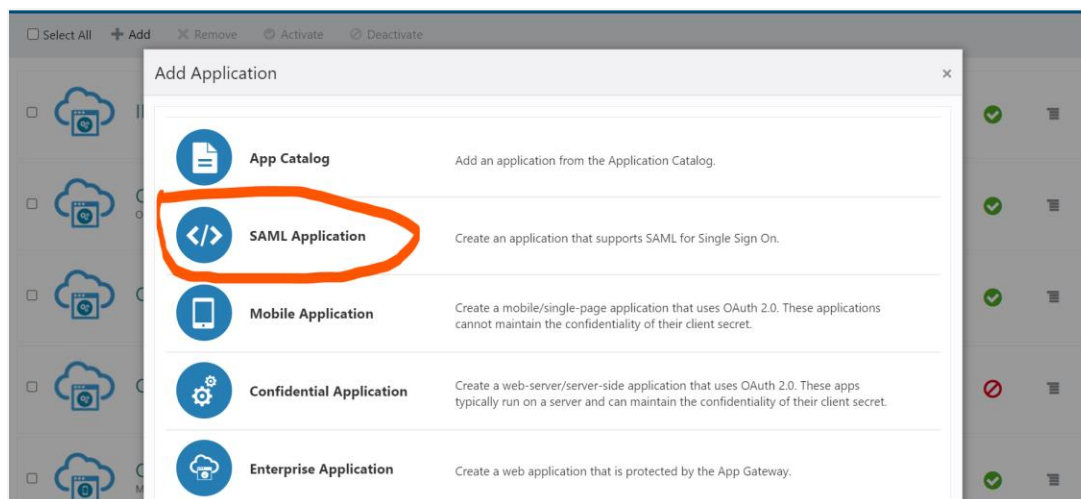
Select All + Add ✕ Remove Activate Deactivate

Add Application ×

App Catalog
Add an application from the Application Catalog.

</> SAML Application
Create an application that supports SAML for Single Sign On.

Mobile Application
Create a mobile/single-page application that uses OAuth 2.0. These applications cannot maintain the confidentiality of their client secret.

Confidential Application
Create a web-server/server-side application that uses OAuth 2.0. These apps typically run on a server and can maintain the confidentiality of their client secret.

Enterprise Application
Create a web application that is protected by the App Gateway.